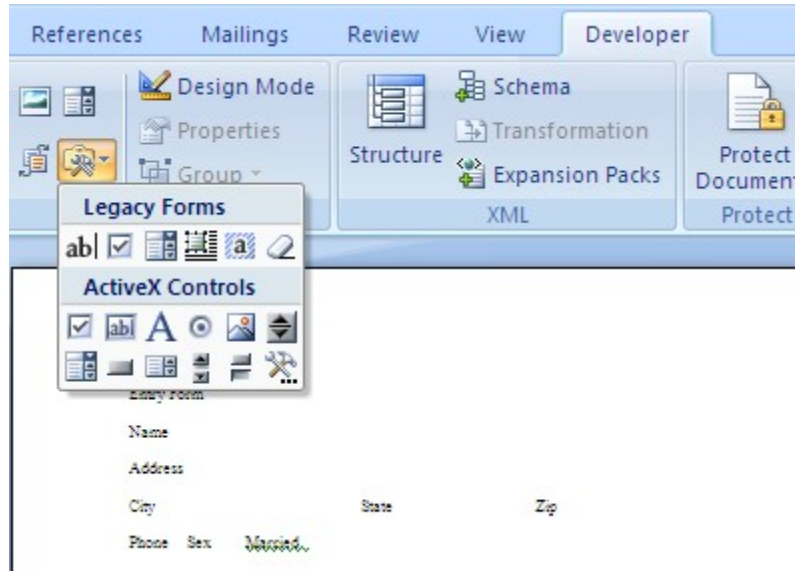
References Mailings Review View Developer

Design Mode
Properties
Group
Structure
Schema
Transformation
Expansion Packs
XML
Protect Document
Protect

Legacy Forms
ab|
ActiveX Controls
abl A

Entry Form
Name
Address
City State Zip
Phone Sex Married